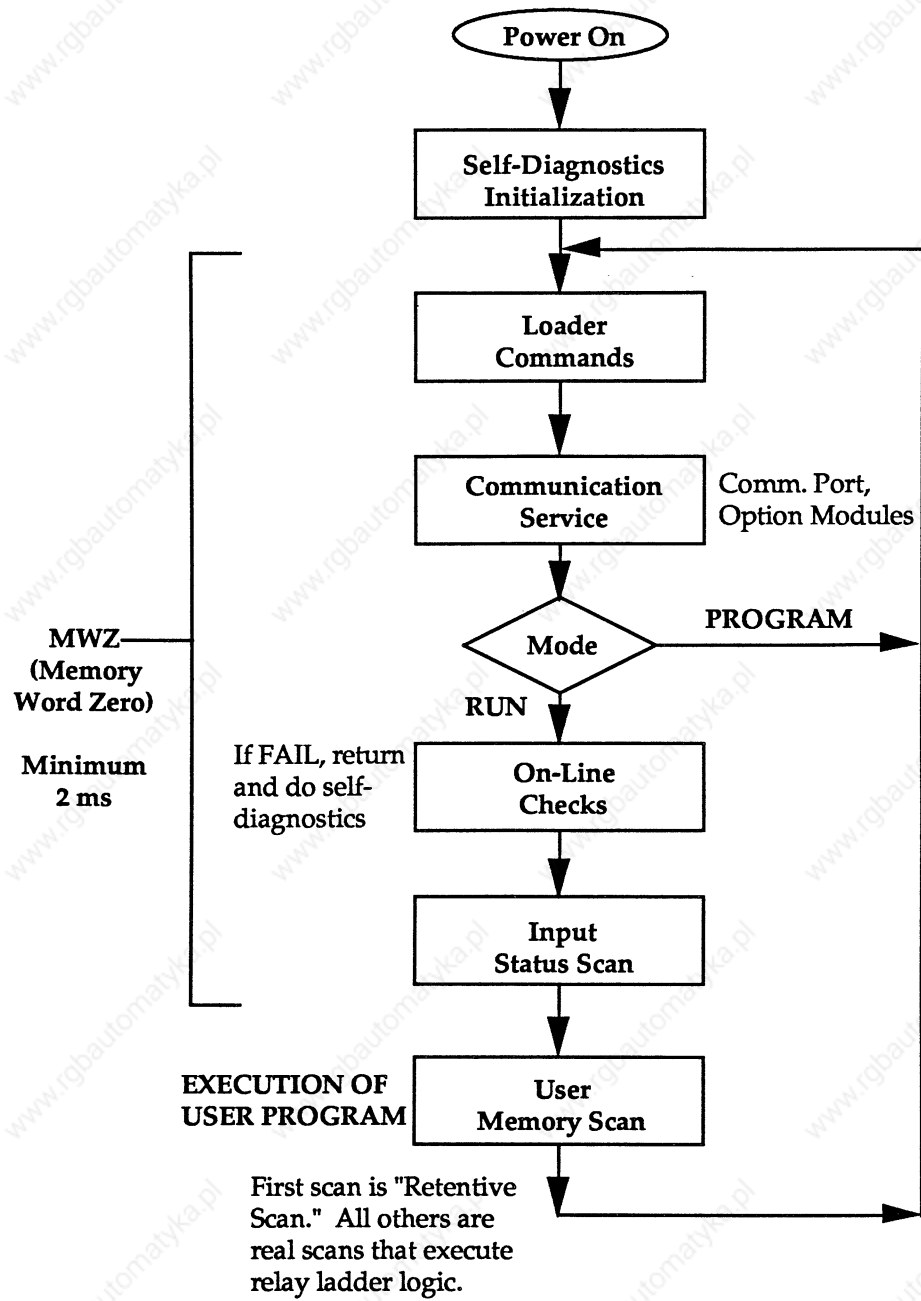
Power On

Self-Diagnostics Initialization

Loader Commands

Communication Service

Comm. Port, Option Modules

MWZ (Memory Word Zero)

Minimum 2 ms

Mode

PROGRAM

RUN

If FAIL, return and do self-diagnostics

On-Line Checks

Input Status Scan

EXECUTION OF USER PROGRAM

User Memory Scan

First scan is "Retentive Scan." All others are real scans that execute relay ladder logic.

www.rgbautomatyka.pl